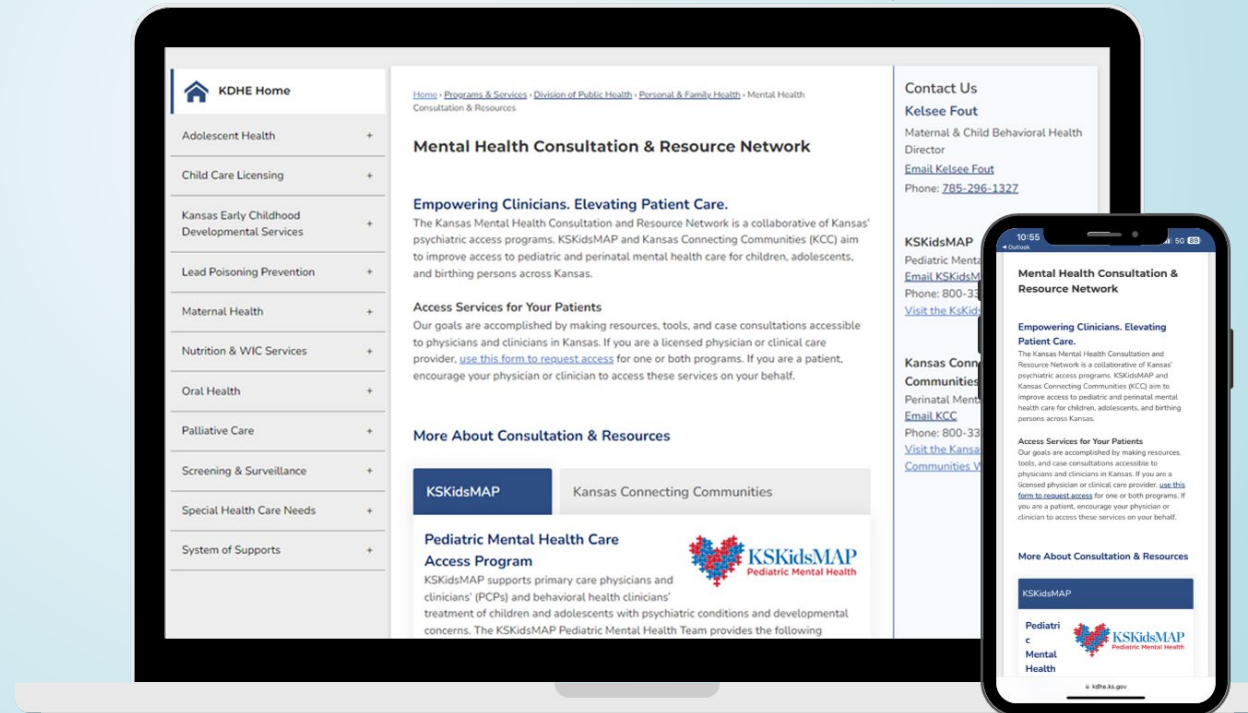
KDHE Home

Adolescent Health +

Child Care Licensing +

Kansas Early Childhood Developmental Services +

Lead Poisoning Prevention +

Maternal Health +

Nutrition & WIC Services +

Oral Health +

Palliative Care +

Screening & Surveillance +

Special Health Care Needs +

System of Supports +

Home › Programs & Services › Division of Public Health › Personal & Family Health › Mental Health Consultation & Resources

Mental Health Consultation & Resource Network

Empowering Clinicians. Elevating Patient Care.

The Kansas Mental Health Consultation and Resource Network is a collaborative of Kansas' psychiatric access programs. KSKidsMAP and Kansas Connecting Communities (KCC) aim to improve access to pediatric and perinatal mental health care for children, adolescents, and birthing persons across Kansas.

Access Services for Your Patients

Our goals are accomplished by making resources, tools, and case consultations accessible to physicians and clinicians in Kansas. If you are a licensed physician or clinical care provider, use this form to request access for one or both programs. If you are a patient, encourage your physician or clinician to access these services on your behalf.

More About Consultation & Resources

KSKidsMAP | Kansas Connecting Communities

Pediatric Mental Health Care Access Program

KSKidsMAP Pediatric Mental Health

KSKidsMAP supports primary care physicians and clinicians' (PCPs) and behavioral health clinicians' treatment of children and adolescents with psychiatric conditions and developmental concerns. The KSKidsMAP Pediatric Mental Health Team provides the following

Contact Us

Kelsee Fout

Maternal & Child Behavioral Health Director

Email Kelsee Fout

Phone: 785-296-1327

KSKidsMAP

Pediatric Menta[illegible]

Email KSKidsM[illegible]

Phone: 800-33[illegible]

Visit the KsKid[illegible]

Kansas Conn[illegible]

Communities

Perinatal Ment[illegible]

Email KCC

Phone: 800-33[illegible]

Visit the Kansa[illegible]

Communities W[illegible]

10:55
◂ Outlook
5G

Mental Health Consultation & Resource Network

Empowering Clinicians. Elevating Patient Care.

The Kansas Mental Health Consultation and Resource Network is a collaborative of Kansas' psychiatric access programs. KSKidsMAP and Kansas Connecting Communities (KCC) aim to improve access to pediatric and perinatal mental health care for children, adolescents, and birthing persons across Kansas.

Access Services for Your Patients

Our goals are accomplished by making resources, tools, and case consultations accessible to physicians and clinicians in Kansas. If you are a licensed physician or clinical care provider, use this form to request access for one or both programs. If you are a patient, encourage your physician or clinician to access these services on your behalf.

More About Consultation & Resources

KSKidsMAP

Pediatric Mental Health

KSKidsMAP Pediatric Mental Health

kdhe.ks.gov